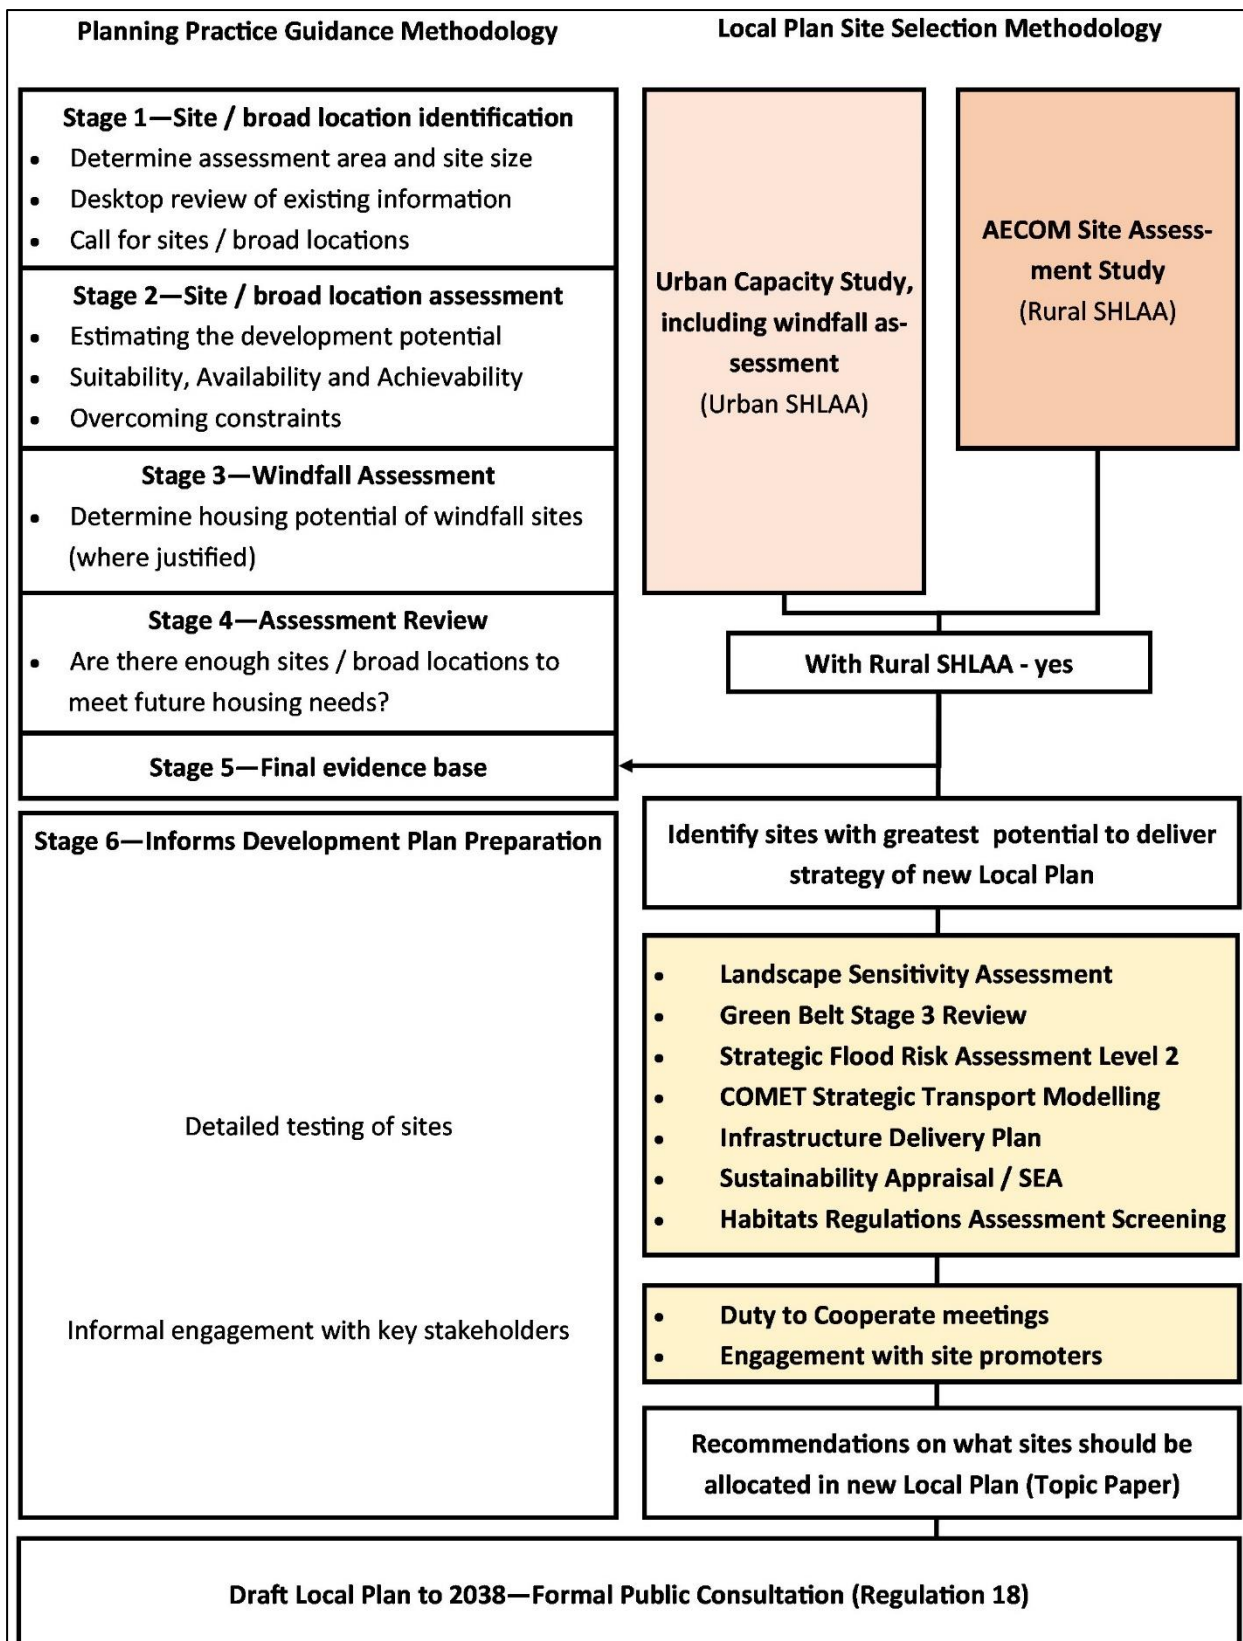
Planning Practice Guidance Methodology

Local Plan Site Selection Methodology

Stage 1—Site / broad location identification
- Determine assessment area and site size
- Desktop review of existing information
- Call for sites / broad locations

Stage 2—Site / broad location assessment
- Estimating the development potential
- Suitability, Availability and Achievability
- Overcoming constraints

Stage 3—Windfall Assessment
- Determine housing potential of windfall sites (where justified)

Stage 4—Assessment Review
- Are there enough sites / broad locations to meet future housing needs?

Stage 5—Final evidence base

Stage 6—Informs Development Plan Preparation

Detailed testing of sites

Informal engagement with key stakeholders

Urban Capacity Study, including windfall assessment
(Urban SHLAA)

AECOM Site Assessment Study
(Rural SHLAA)

With Rural SHLAA - yes

Identify sites with greatest potential to deliver strategy of new Local Plan

- Landscape Sensitivity Assessment
- Green Belt Stage 3 Review
- Strategic Flood Risk Assessment Level 2
- COMET Strategic Transport Modelling
- Infrastructure Delivery Plan
- Sustainability Appraisal / SEA
- Habitats Regulations Assessment Screening

- Duty to Cooperate meetings
- Engagement with site promoters

Recommendations on what sites should be allocated in new Local Plan (Topic Paper)

Draft Local Plan to 2038—Formal Public Consultation (Regulation 18)